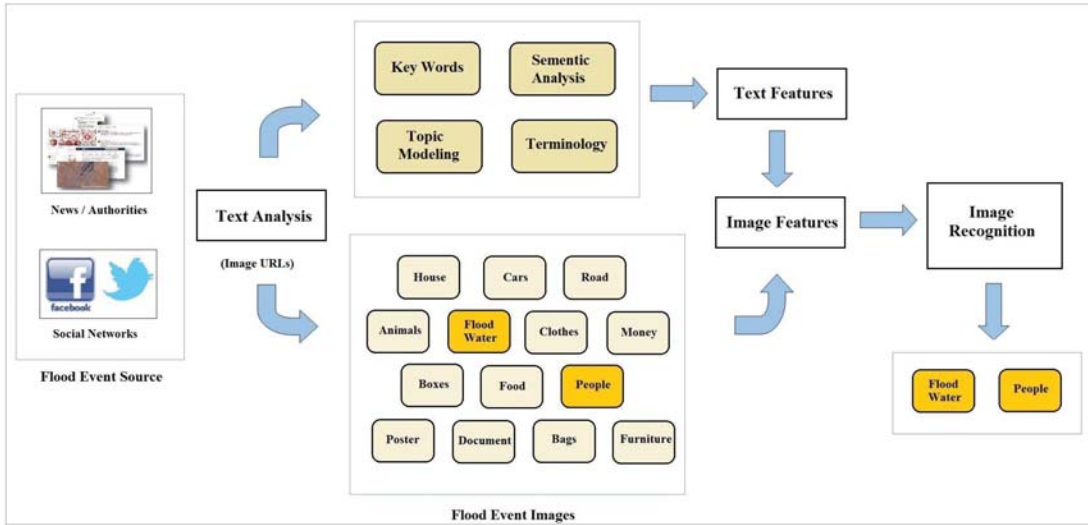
News / Authorities

facebook

Social Networks

Flood Event Source

Text Analysis

(Image URLs)

Key Words

Sementic Analysis

Topic Modeling

Terminology

Text Features

Image Features

Image Recognition

House

Cars

Road

Animals

Flood Water

Clothes

Money

Boxes

Food

People

Poster

Document

Bags

Furniture

Flood Event Images

Flood Water

People